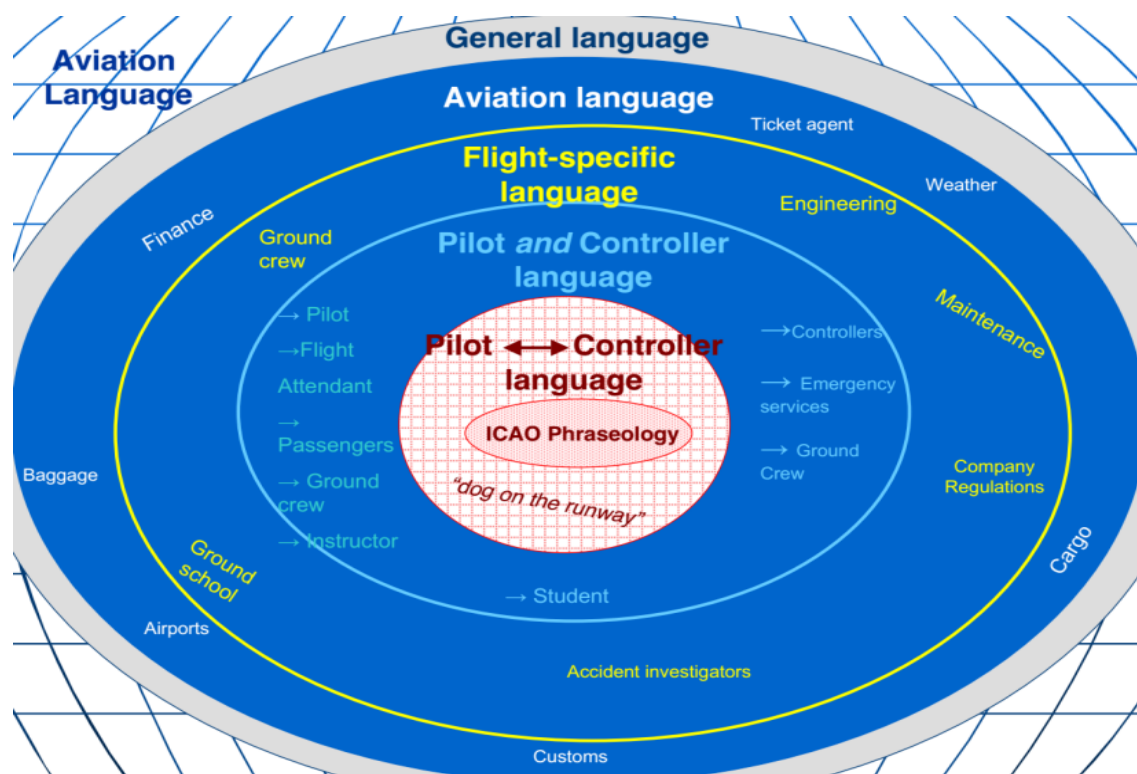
Aviation Language

General language

Aviation language

Ticket agent

Weather

Finance

Flight-specific language

Engineering

Ground crew

Pilot *and* Controller language

Maintenance

→ Pilot

→Flight Attendant

→ Passengers

→ Ground crew

→ Instructor

Pilot ⟷ Controller language

ICAO Phraseology

"dog on the runway"

→Controllers

→ Emergency services

→ Ground Crew

Company Regulations

Baggage

Ground school

Cargo

→ Student

Airports

Accident investigators

Customs